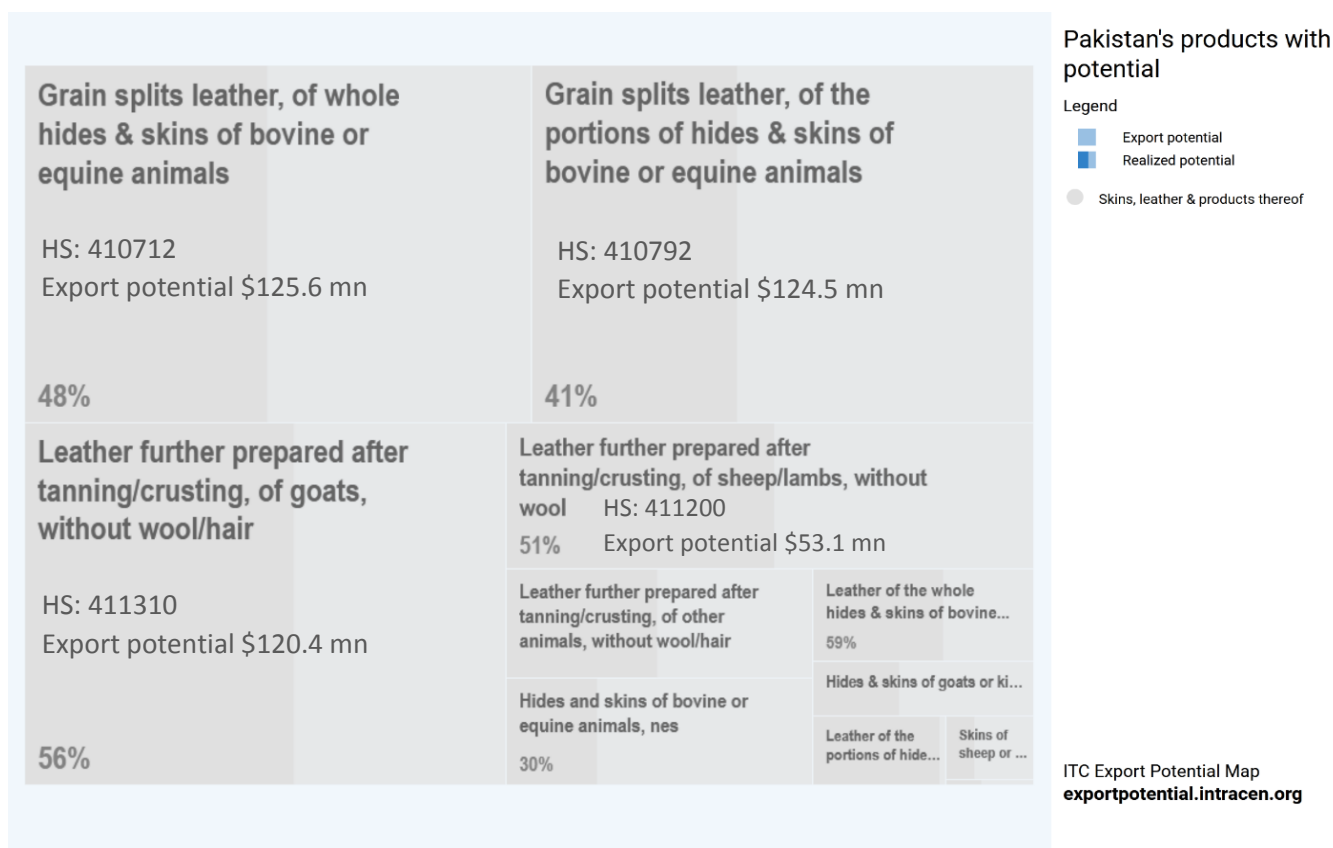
Grain splits leather, of whole hides & skins of bovine or equine animals

HS: 410712
Export potential $125.6 mn

48%

Grain splits leather, of the portions of hides & skins of bovine or equine animals

HS: 410792
Export potential $124.5 mn

41%

Leather further prepared after tanning/crusting, of goats, without wool/hair

HS: 411310
Export potential $120.4 mn

56%

Leather further prepared after tanning/crusting, of sheep/lambs, without wool

HS: 411200
Export potential $53.1 mn

51%

Leather further prepared after tanning/crusting, of other animals, without wool/hair

Leather of the whole hides & skins of bovine...

59%

Hides & skins of goats or ki...

Hides and skins of bovine or equine animals, nes

30%

Leather of the portions of hide...

Skins of sheep or ...

Pakistan's products with potential

Legend

Export potential

Realized potential

Skins, leather & products thereof

ITC Export Potential Map
exportpotential.intracen.org